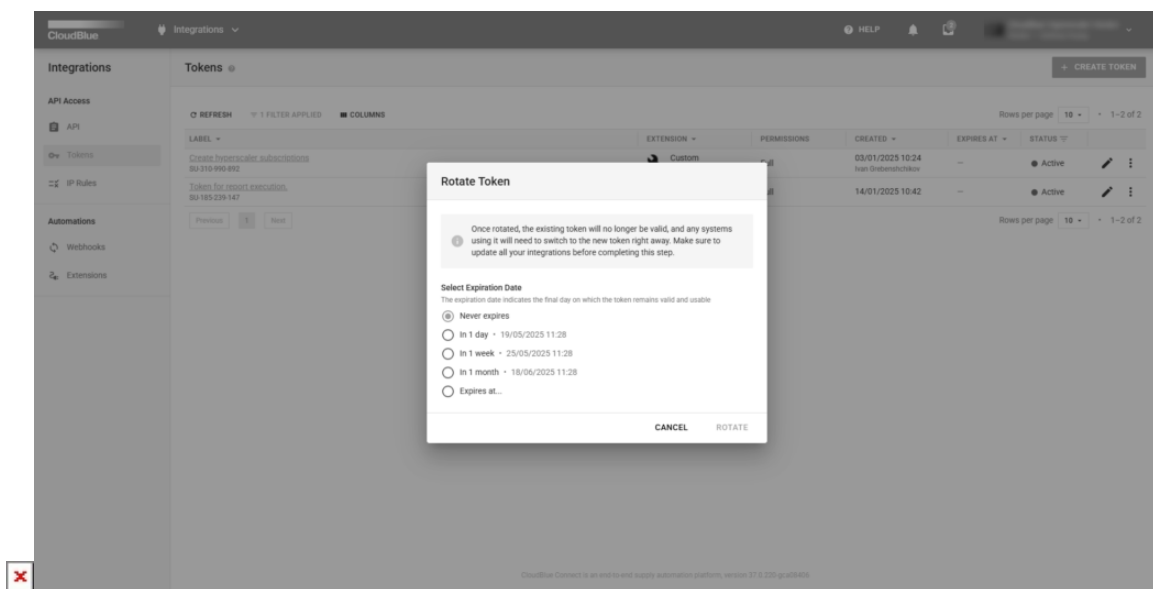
CloudBlue

Integrations

HELP

Integrations

API Access

API

Tokens

IP Rules

Automations

Webhooks

Extensions

Tokens

+ CREATE TOKEN

REFRESH 1 FILTER APPLIED COLUMNS

Rows per page 10 1–2 of 2

| LABEL | EXTENSION | PERMISSIONS | CREATED | EXPIRES AT | STATUS |
|---|---|---|---|---|---|
| Create hyperscaler subscriptions SU-310-990-892 | Custom | Full | 03/01/2025 10:24 Ivan Grebenshchikov | — | Active |
| Token for report execution SU-185-239-147 | | Full | 14/01/2025 10:42 | — | Active |

Previous 1 Next

Rows per page 10 1–2 of 2

Rotate Token

Once rotated, the existing token will no longer be valid, and any systems using it will need to switch to the new token right away. Make sure to update all your integrations before completing this step.

Select Expiration Date

The expiration date indicates the final day on which the token remains valid and usable

Never expires

In 1 day • 19/05/2025 11:28

In 1 week • 25/05/2025 11:28

In 1 month • 18/06/2025 11:28

Expires at...

CANCEL ROTATE

CloudBlue Connect is an end-to-end supply automation platform, version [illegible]